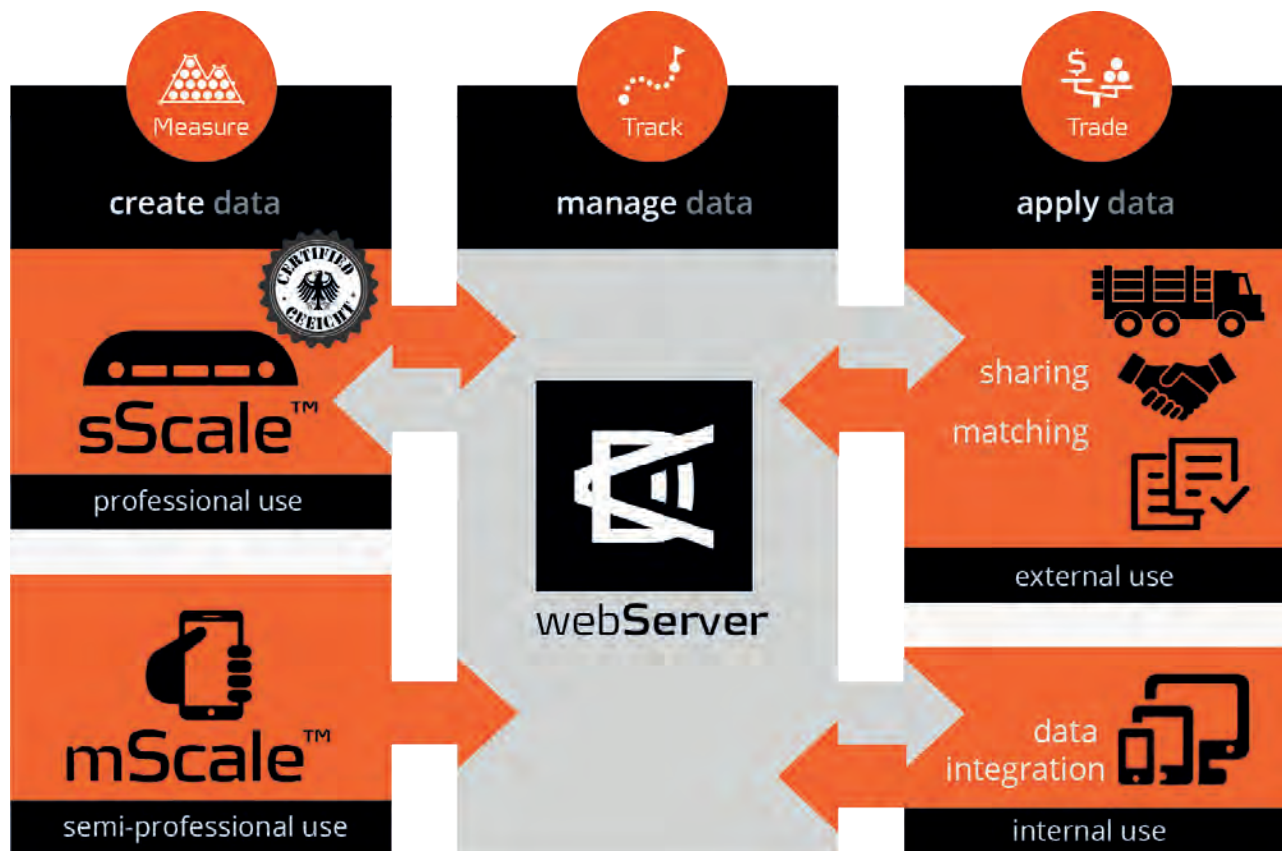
Measure

create data

CERTIFIED GEEICHT

sScale™

professional use

mScale™

semi-professional use

Track

manage data

webServer

Trade

apply data

sharing

matching

external use

data integration

internal use